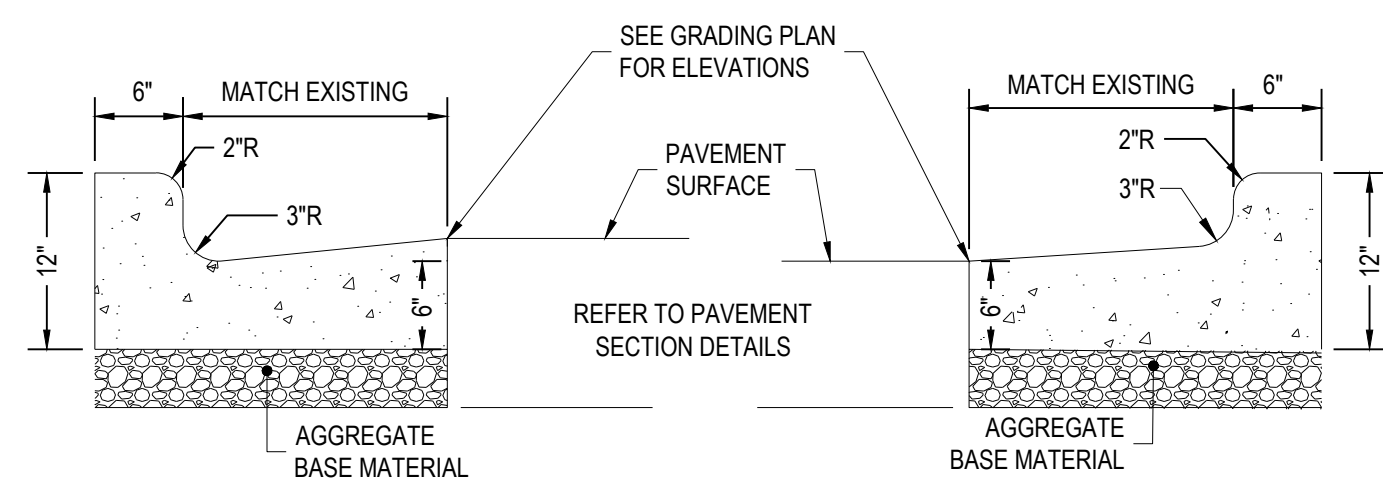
SEE GRADING PLAN FOR ELEVATIONS

6"

MATCH EXISTING

2"R

3"R

12"

6"

PAVEMENT SURFACE

REFER TO PAVEMENT SECTION DETAILS

MATCH EXISTING

6"

2"R

3"R

12"

6"

AGGREGATE BASE MATERIAL

AGGREGATE BASE MATERIAL